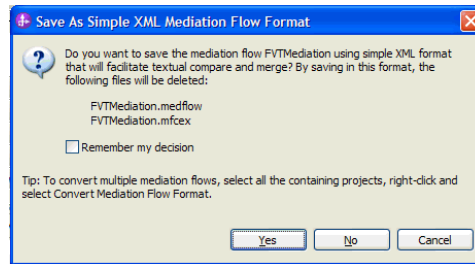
Save As Simple XML Mediation Flow Format

Do you want to save the mediation flow FVTMediation using simple XML format that will facilitate textual compare and merge? By saving in this format, the following files will be deleted:

FVTMediation.medflow
FVTMediation.mfcex

Remember my decision

Tip: To convert multiple mediation flows, select all the containing projects, right-click and select Convert Mediation Flow Format.

Yes
No
Cancel